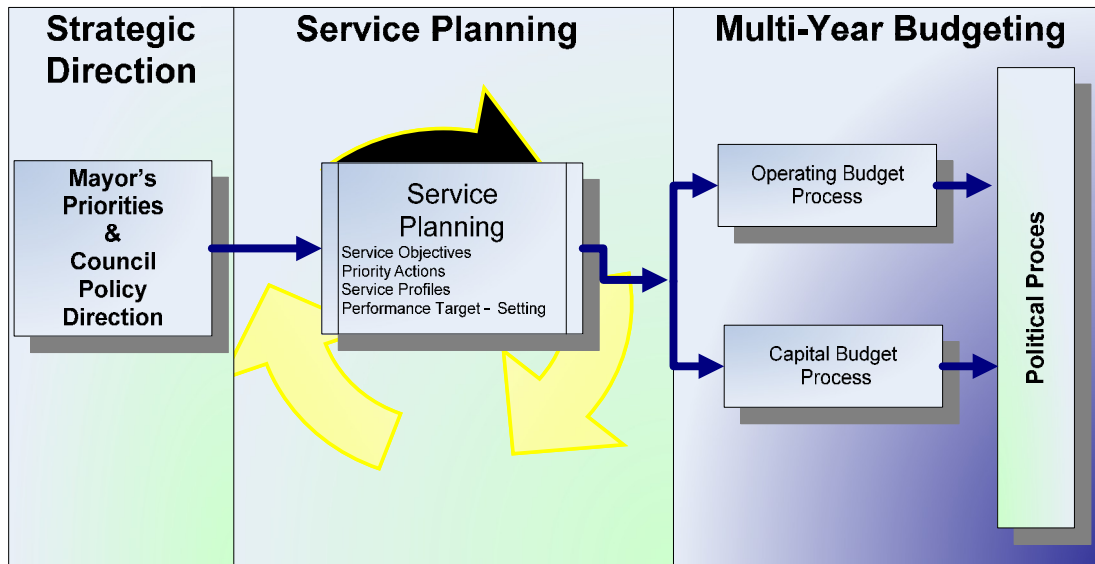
Strategic Direction

Service Planning

Multi-Year Budgeting

Mayor's Priorities & Council Policy Direction

Service Planning
Service Objectives
Priority Actions
Service Profiles
Performance Target - Setting

Operating Budget Process

Capital Budget Process

Political Proces